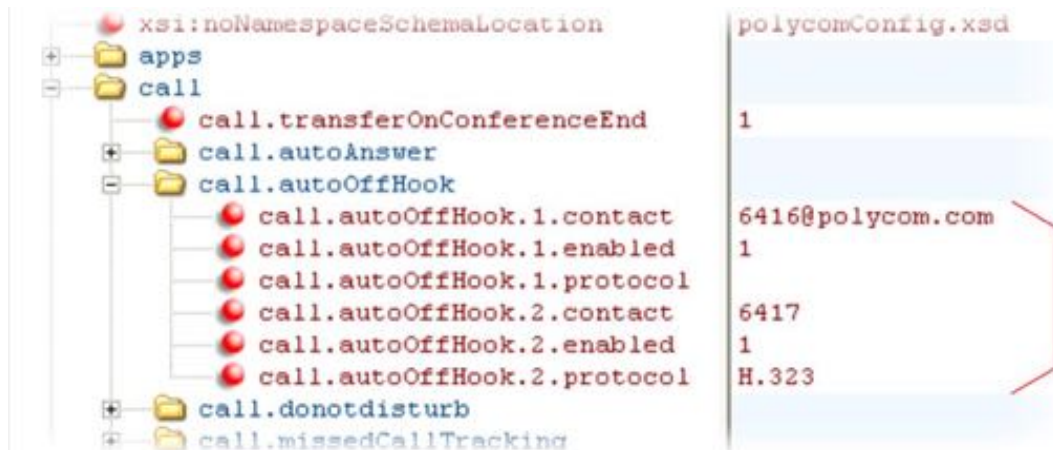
| | |
|---|---|
| xsi:noNamespaceSchemaLocation | polycomConfig.xsd |
| apps | |
| call | |
| call.transferOnConferenceEnd | 1 |
| call.autoAnswer | |
| call.autoOffHook | |
| call.autoOffHook.1.contact | 6416@polycom.com |
| call.autoOffHook.1.enabled | 1 |
| call.autoOffHook.1.protocol | |
| call.autoOffHook.2.contact | 6417 |
| call.autoOffHook.2.enabled | 1 |
| call.autoOffHook.2.protocol | H.323 |
| call.donotdisturb | |
| call.missedCallTracking | |